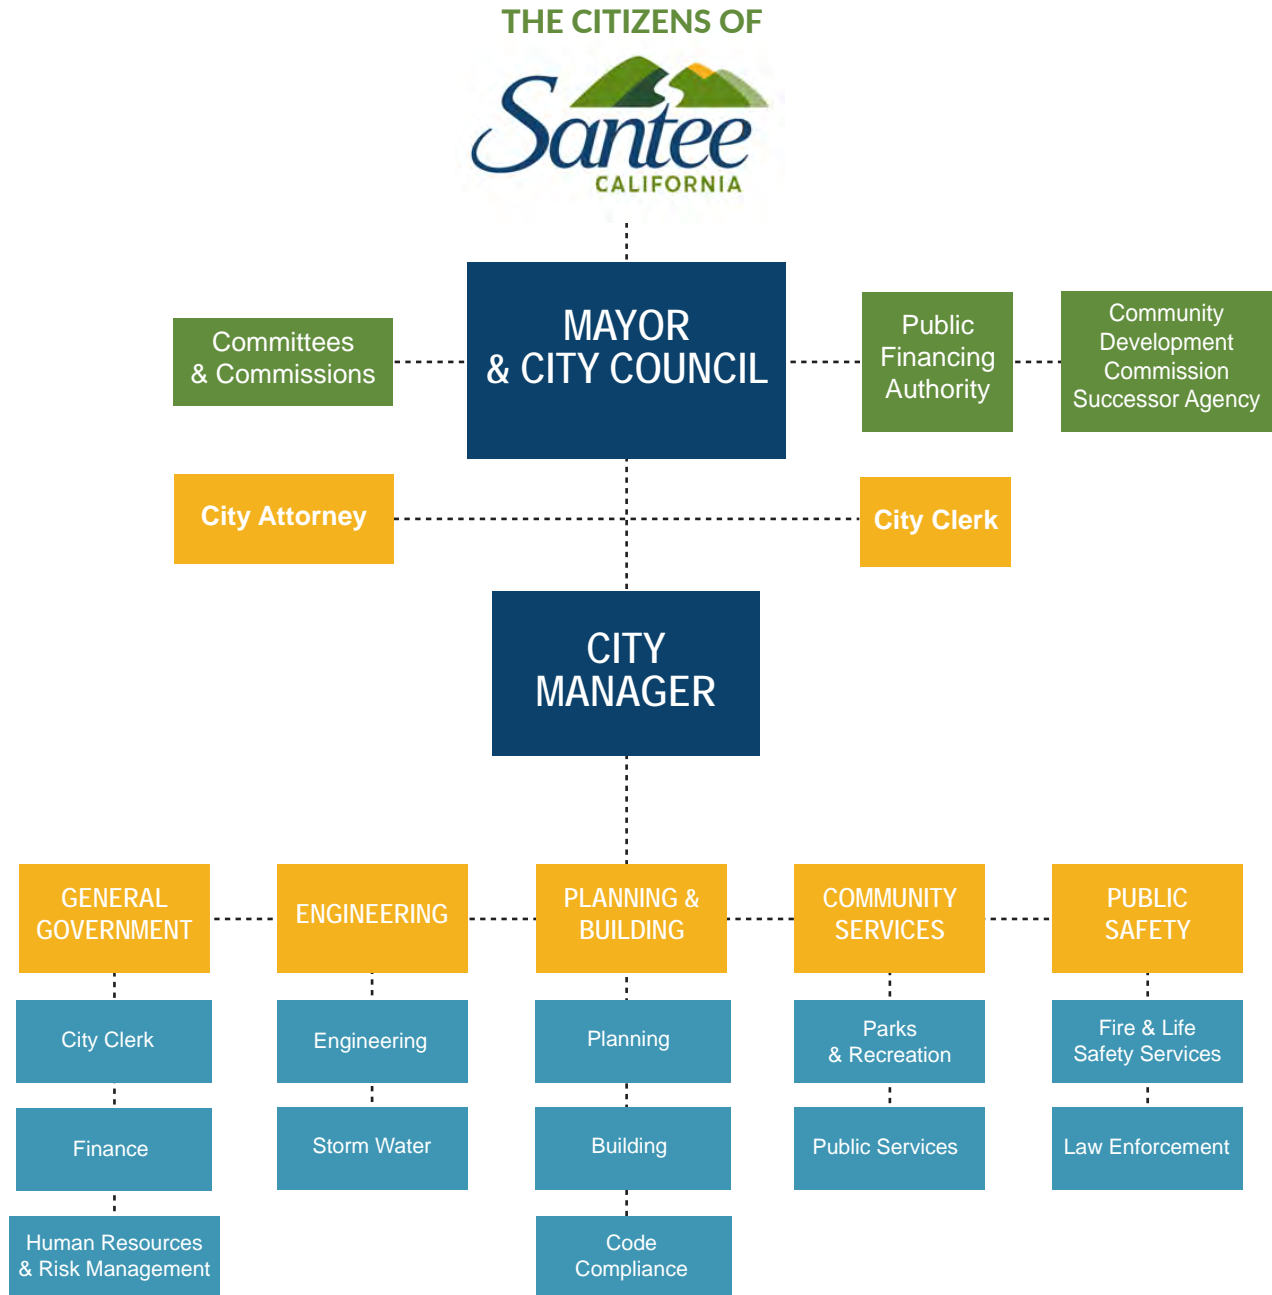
THE CITIZENS OF

Santee
CALIFORNIA

Committees & Commissions

MAYOR & CITY COUNCIL

Public Financing Authority

Community Development Commission Successor Agency

City Attorney

City Clerk

CITY MANAGER

GENERAL GOVERNMENT

City Clerk

Finance

Human Resources & Risk Management

ENGINEERING

Engineering

Storm Water

PLANNING & BUILDING

Planning

Building

Code Compliance

COMMUNITY SERVICES

Parks & Recreation

Public Services

PUBLIC SAFETY

Fire & Life Safety Services

Law Enforcement